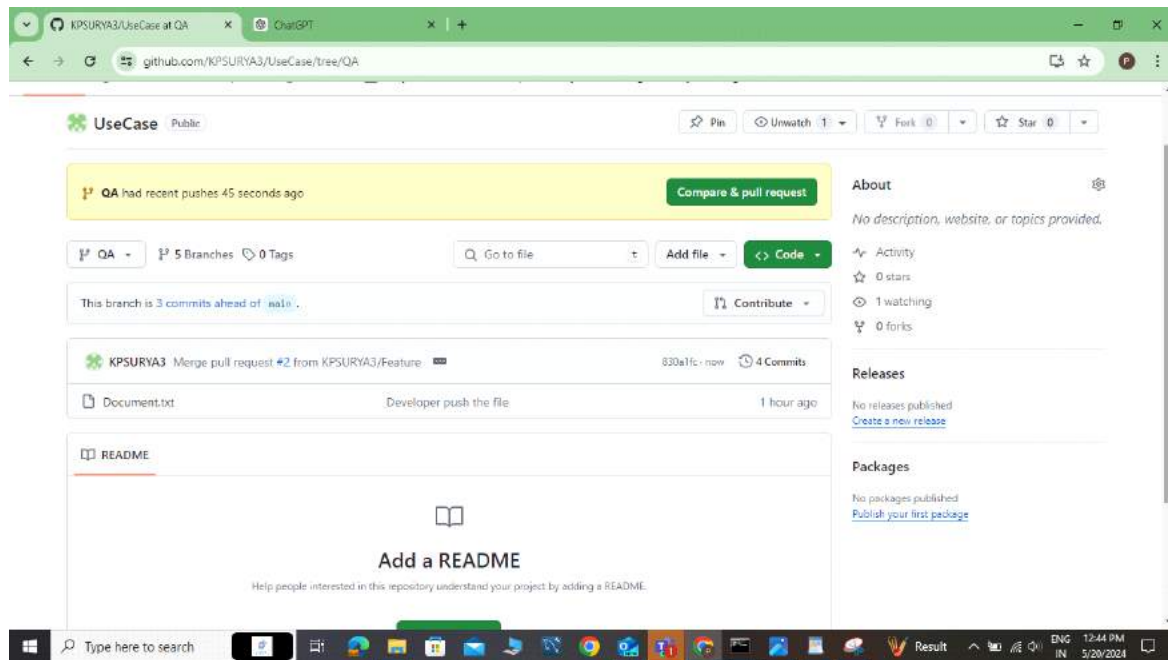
KPSURYA3/UseCase at QA
ChatGPT
github.com/KPSURYA3/UseCase/tree/QA

UseCase Public

Pin
Unwatch 1
Fork 0
Star 0

QA had recent pushes 45 seconds ago
Compare & pull request

QA
5 Branches
0 Tags
Go to file
t
Add file
<> Code

This branch is 3 commits ahead of main .
Contribute

KPSURYA3 Merge pull request #2 from KPSURYA3/Feature
830a1fc · now
4 Commits

Document.txt
Developer push the file
1 hour ago

README

Add a README
Help people interested in this repository understand your project by adding a README.

About
No description, website, or topics provided.
Activity
0 stars
1 watching
0 forks

Releases
No releases published
Create a new release

Packages
No packages published
Publish your first package

Type here to search
Result
ENG IN
12:44 PM
5/29/2024